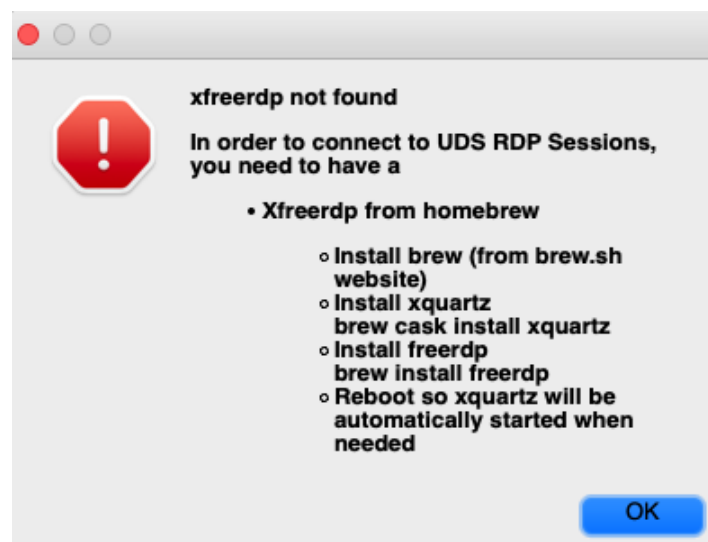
xfreerdp not found

In order to connect to UDS RDP Sessions, you need to have a

• Xfreerdp from homebrew

◦ Install brew (from brew.sh website)
◦ Install xquartz
brew cask install xquartz
◦ Install freerdp
brew install freerdp
◦ Reboot so xquartz will be automatically started when needed

OK